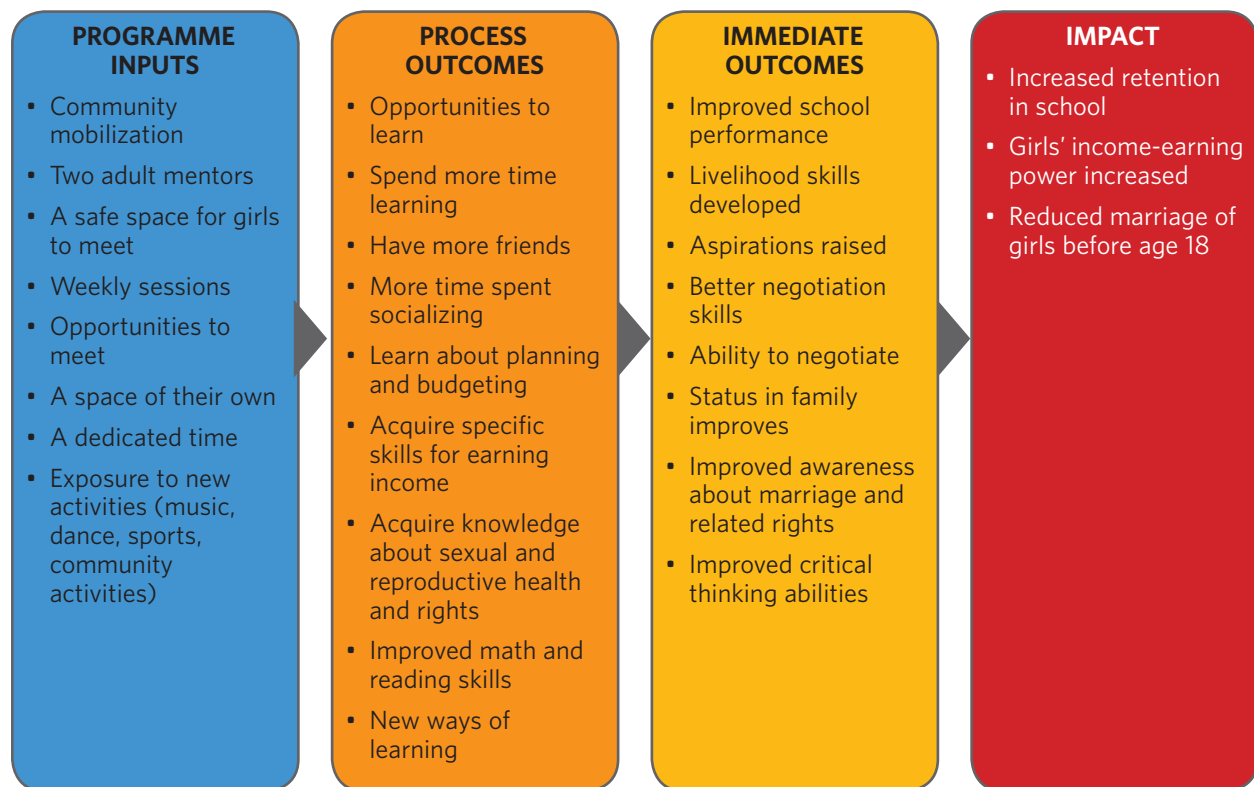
PROGRAMME INPUTS

- Community mobilization
- Two adult mentors
- A safe space for girls to meet
- Weekly sessions
- Opportunities to meet
- A space of their own
- A dedicated time
- Exposure to new activities (music, dance, sports, community activities)

PROCESS OUTCOMES

- Opportunities to learn
- Spend more time learning
- Have more friends
- More time spent socializing
- Learn about planning and budgeting
- Acquire specific skills for earning income
- Acquire knowledge about sexual and reproductive health and rights
- Improved math and reading skills
- New ways of learning

IMMEDIATE OUTCOMES

- Improved school performance
- Livelihood skills developed
- Aspirations raised
- Better negotiation skills
- Ability to negotiate
- Status in family improves
- Improved awareness about marriage and related rights
- Improved critical thinking abilities

IMPACT

- Increased retention in school
- Girls' income-earning power increased
- Reduced marriage of girls before age 18